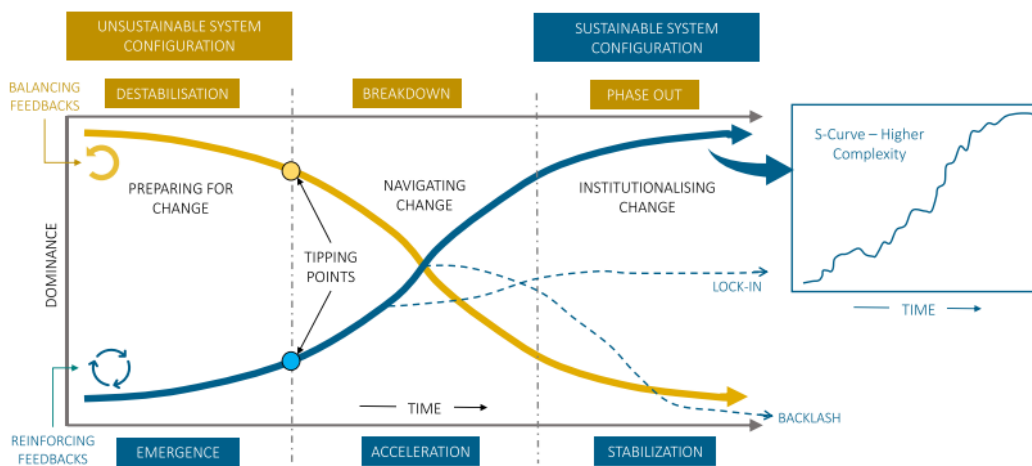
UNSUSTAINABLE SYSTEM CONFIGURATION

SUSTAINABLE SYSTEM CONFIGURATION

BALANCING FEEDBACKS

DESTABILISATION

BREAKDOWN

PHASE OUT

S-Curve – Higher Complexity

PREPARING FOR CHANGE

NAVIGATING CHANGE

INSTITUTIONALISING CHANGE

DOMINANCE

TIPPING POINTS

LOCK-IN

TIME

TIME

BACKLASH

REINFORCING FEEDBACKS

EMERGENCE

ACCELERATION

STABILIZATION